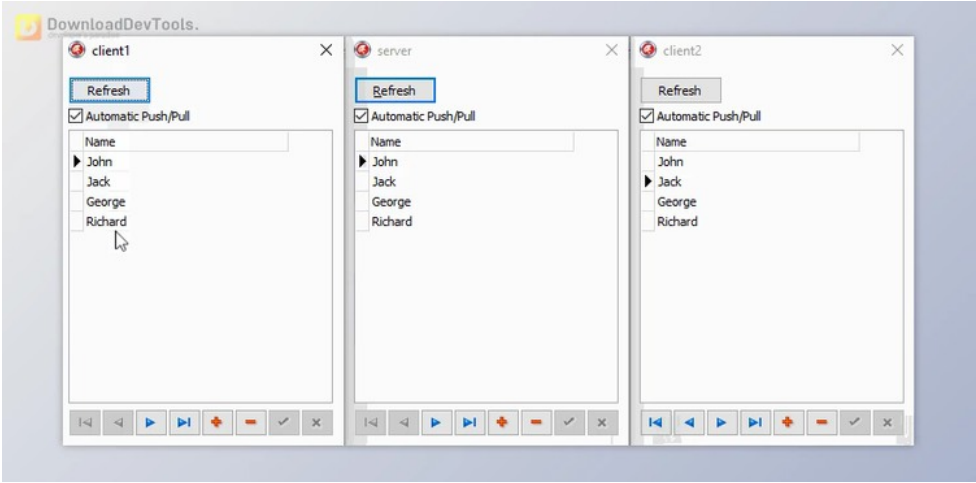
DownloadDevTools.

client1

Refresh

Automatic Push/Pull

| Name |
|---|
| John |
| Jack |
| George |
| Richard |

server

Refresh

Automatic Push/Pull

| Name |
|---|
| John |
| Jack |
| George |
| Richard |

client2

Refresh

Automatic Push/Pull

| Name |
|---|
| John |
| Jack |
| George |
| Richard |